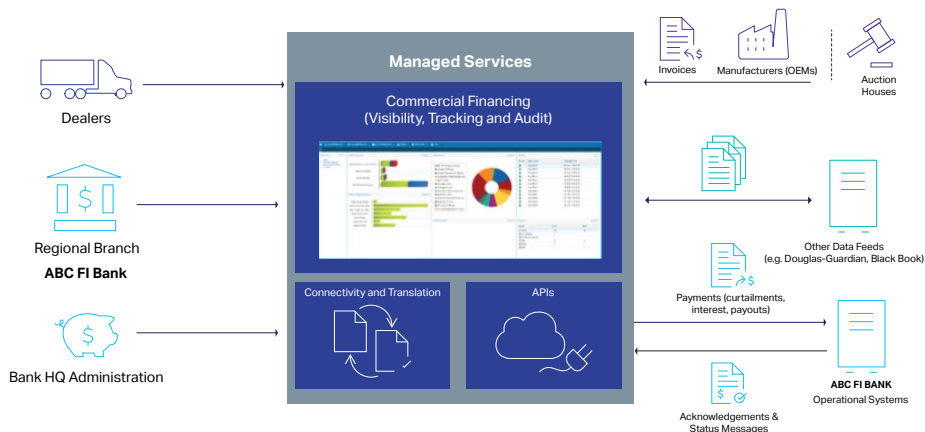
Managed Services

Commercial Financing
(Visibility, Tracking and Audit)

Connectivity and Translation

APIs

Dealers

Regional Branch

ABC FI Bank

Bank HQ Administration

Invoices

Manufacturers (OEMs)

Auction Houses

Other Data Feeds
(e.g. Douglas-Guardian, Black Book)

Payments (curtailments, interest, payouts)

ABC FI BANK
Operational Systems

Acknowledgements &
Status Messages